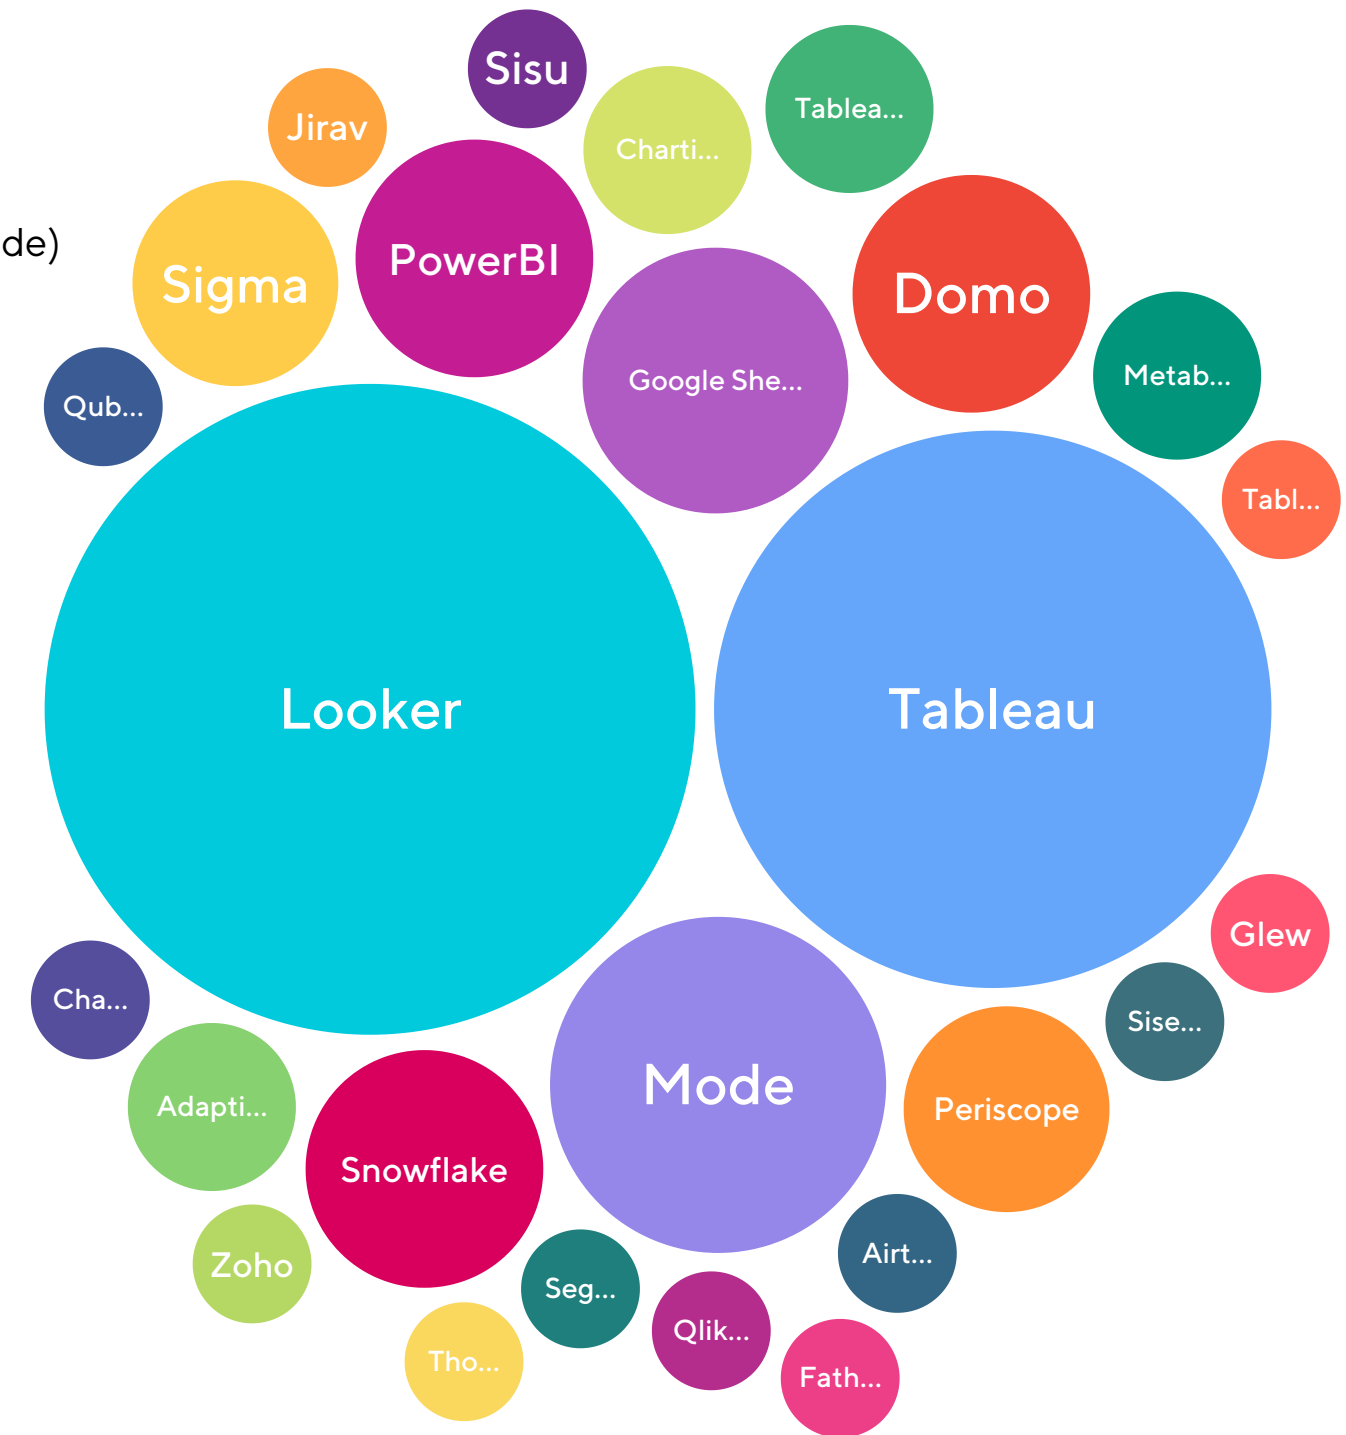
de)

Sisu
Jirav
Charti...
Tablea...
Sigma
PowerBI
Domo
Google She...
Metab...
Qub...
Tabl...
Looker
Tableau
Glew
Cha...
Mode
Sise...
Periscope
Adapti...
Snowflake
Zoho
Airt...
Seg...
Qlik...
Tho...
Fath...